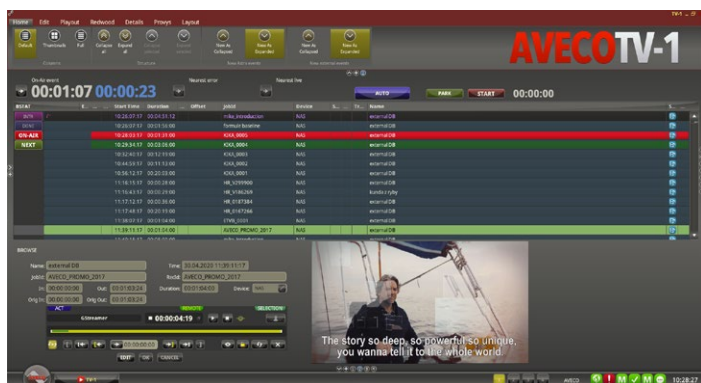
TV-1

Home Edit Playout Redwood Details Proxys Layout

Default Thumbnails Full Collapse all Expand all Collapse selected Expand selected New As Collapsed New As Expanded New As Collapsed New As Expanded

AVECOTV-1

On-Air event
00:01:07 00:00:23

Nearest error Nearest live

AUTO PARK START 00:00:00

| | Start Time | Duration | Offset | JobId | Device | Name |
|---|---|---|---|---|---|---|
| | 10:26:07:17 | 00:04:31:12 | | nike_introduction | NAS | external DB |
| | 10:26:07:17 | 00:03:16:00 | | formula1baseline | NAS | external DB |
| ON-AIR | 10:28:03:17 | 00:01:30:00 | | KIXA_0003 | NAS | external DB |
| NEXT | 10:29:34:17 | 00:03:06:00 | | KIXA_0004 | NAS | external DB |
| | 10:32:40:17 | 00:12:13:00 | | KIXA_0003 | NAS | external DB |
| | 10:44:53:17 | 00:11:13:00 | | KIXA_0002 | NAS | external DB |
| | 10:56:12:17 | 00:20:03:00 | | KIXA_0001 | NAS | external DB |
| | 11:16:15:17 | 00:00:39:00 | | HB_5299900 | NAS | external DB |
| | 11:16:54:17 | 00:00:29:00 | | HB_5186269 | NAS | koncert ryby |
| | 11:17:12:17 | 00:00:36:00 | | HB_6187384 | NAS | external DB |
| | 11:17:48:17 | 00:20:19:00 | | HB_6187266 | NAS | external DB |
| | 11:38:07:17 | 00:01:04:00 | | CTV8_0001 | NAS | external DB |
| | 11:39:11:17 | 00:03:04:00 | | AVECO_PROMO_2017 | NAS | external DB |

BROWSE

Name: external DB
JobId: AVECO_PROMO_2017
In: 00:00:00:00 Out: 00:03:03:24
Orig In: 00:00:00:00 Orig Out: 00:03:03:24
Time: 30.04.2020 11:39:11:17
RecId: AVECO_PROMO_2017
Duration: 00:03:04:00 Device: NAS

ACT REMOTE SELECTION
Streamer 00:00:04:19

EDIT OK CANCEL

The story so deep, so powerful so unique, you wanna tell it to the whole world.

TV-1

AVECO 10:28:27